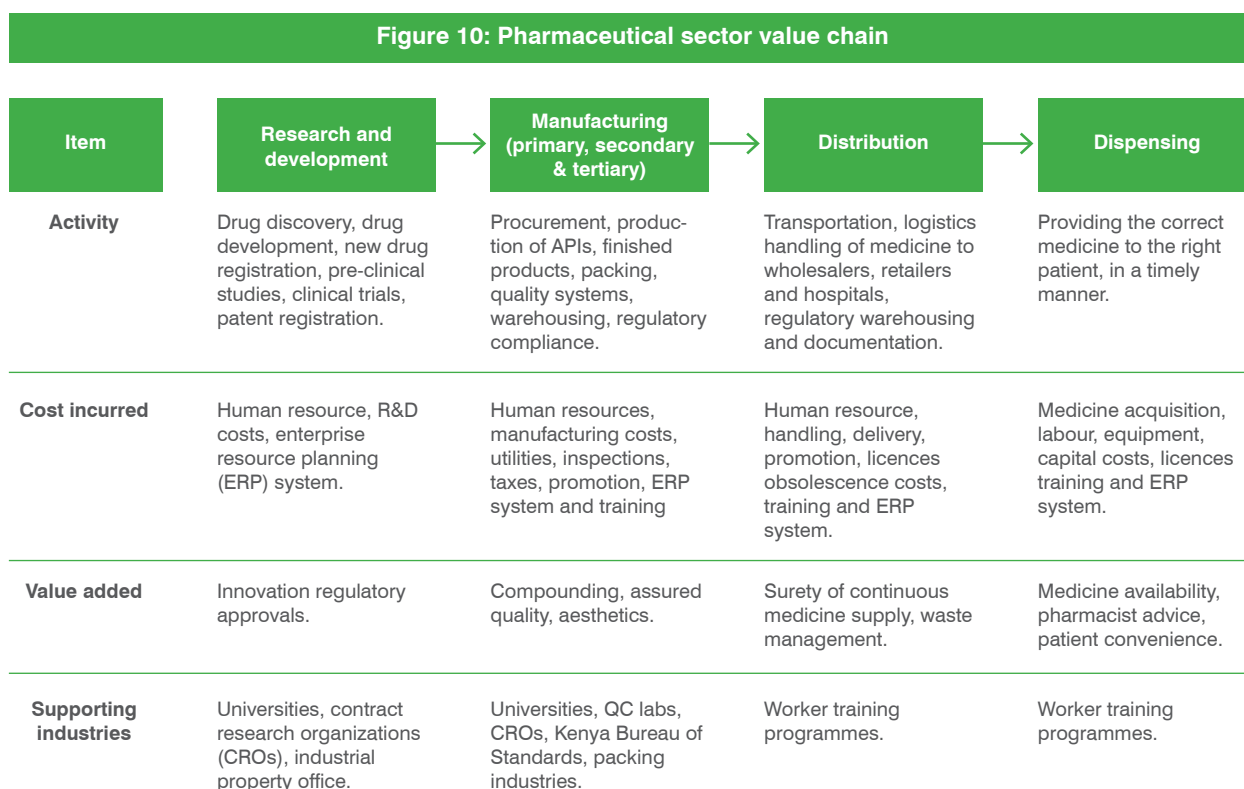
Figure 10: Pharmaceutical sector value chain

| Item | Research and development | Manufacturing (primary, secondary & tertiary) | Distribution | Dispensing |
|---|---|---|---|---|
| Activity | Drug discovery, drug development, new drug registration, pre-clinical studies, clinical trials, patent registration. | Procurement, production of APIs, finished products, packing, quality systems, warehousing, regulatory compliance. | Transportation, logistics handling of medicine to wholesalers, retailers and hospitals, regulatory warehousing and documentation. | Providing the correct medicine to the right patient, in a timely manner. |
| Cost incurred | Human resource, R&D costs, enterprise resource planning (ERP) system. | Human resources, manufacturing costs, utilities, inspections, taxes, promotion, ERP system and training | Human resource, handling, delivery, promotion, licences obsolescence costs, training and ERP system. | Medicine acquisition, labour, equipment, capital costs, licences training and ERP system. |
| Value added | Innovation regulatory approvals. | Compounding, assured quality, aesthetics. | Surety of continuous medicine supply, waste management. | Medicine availability, pharmacist advice, patient convenience. |
| Supporting industries | Universities, contract research organizations (CROs), industrial property office. | Universities, QC labs, CROs, Kenya Bureau of Standards, packing industries. | Worker training programmes. | Worker training programmes. |